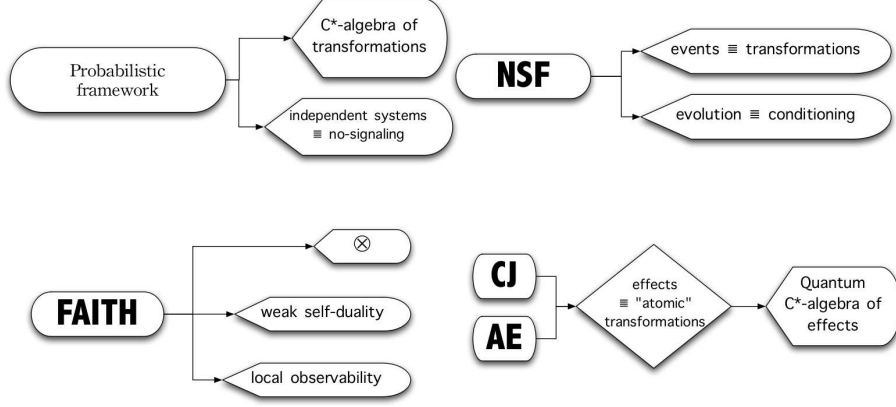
Probabilistic framework

C*-algebra of transformations

independent systems ≡ no-signaling

NSF

events ≡ transformations

evolution ≡ conditioning

FAITH

$\otimes$

weak self-duality

local observability

CJ

AE

effects ≡ "atomic" transformations

Quantum C*-algebra of effects